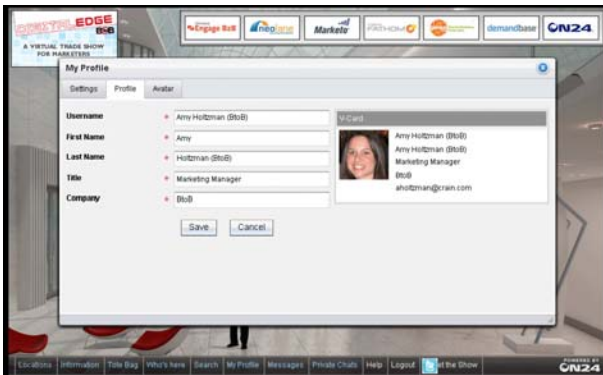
DIGITAL EDGE B2B
A VIRTUAL TRADE SHOW FOR MARKETERS

Engage B2B | neolane | Marketo | FATHOM | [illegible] | demandbase | ON24

My Profile

Settings | Profile | Avatar

| | | |
|---|---|---|
| Username | * | Amy Holtzman (BtoB) |
| First Name | * | Amy |
| Last Name | * | Holtzman (BtoB) |
| Title | * | Marketing Manager |
| Company | * | BtoB |

V-Card
Amy Holtzman (BtoB)
Amy Holtzman (BtoB)
Marketing Manager
BtoB
aholtzman@crain.com

Save | Cancel

Locations | Information | Tote Bag | Who's here | Search | My Profile | Messages | Private Chats | Help | Logout | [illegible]t the Show

POWERED BY ON24